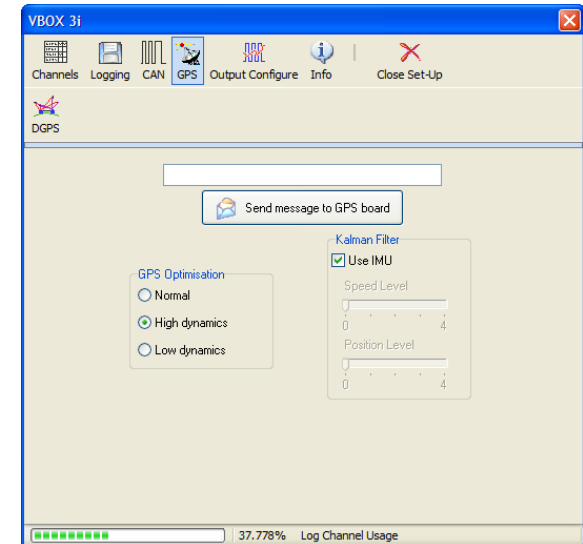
VBOX 3i

Channels Logging CAN GPS Output Configure Info Close Set-Up

DGPS

Send message to GPS board

Kalman Filter
Use IMU
Speed Level
0 4
Position Level
0 4

GPS Optimisation
Normal
High dynamics
Low dynamics

37.778% Log Channel Usage